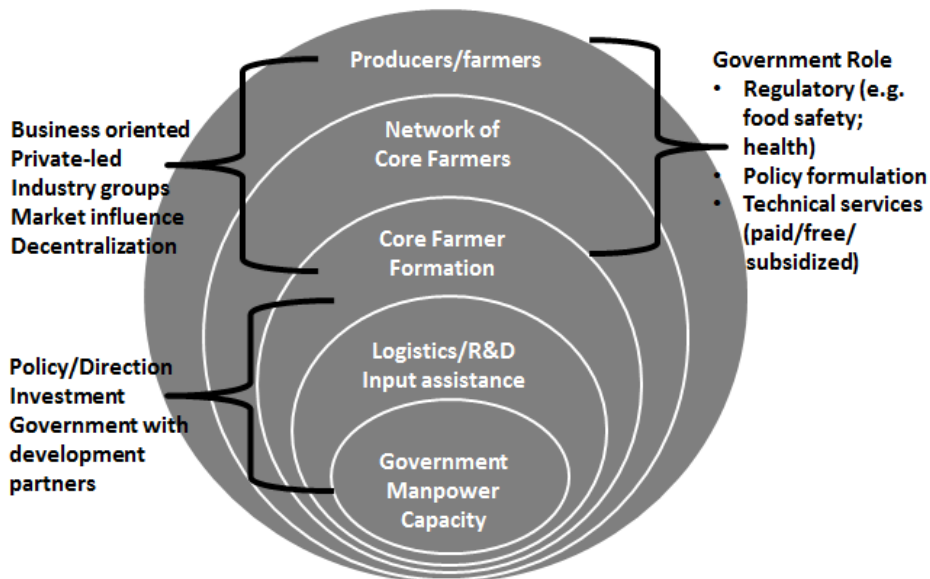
Producers/farmers

Network of Core Farmers

Core Farmer Formation

Logistics/R&D Input assistance

Government Manpower Capacity

Business oriented
Private-led
Industry groups
Market influence
Decentralization

Policy/Direction
Investment
Government with development partners

Government Role
• Regulatory (e.g. food safety; health)
• Policy formulation
• Technical services (paid/free/ subsidized)